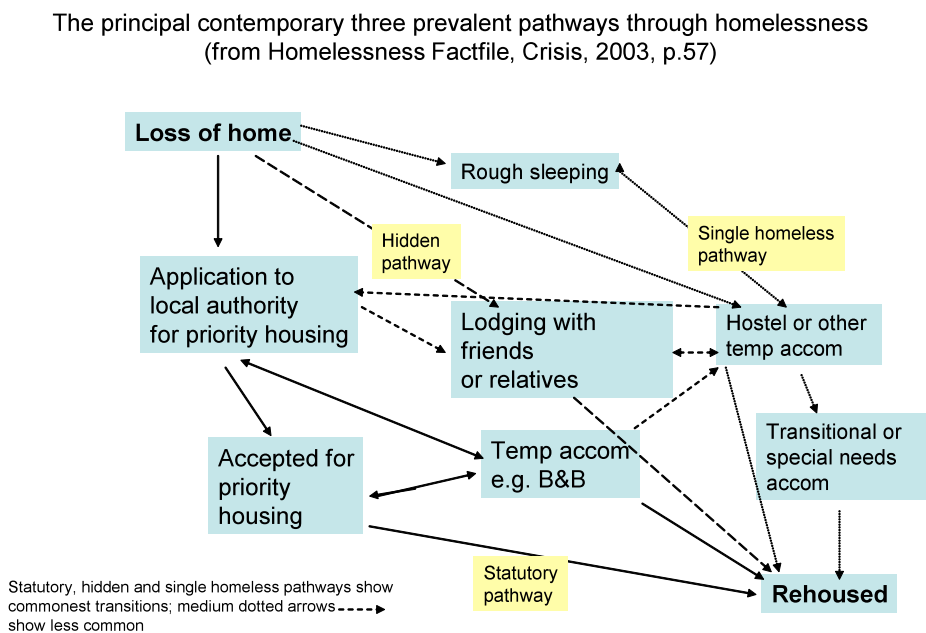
The principal contemporary three prevalent pathways through homelessness
(from Homelessness Factfile, Crisis, 2003, p.57)

Loss of home

Rough sleeping

Hidden pathway

Single homeless pathway

Application to local authority for priority housing

Lodging with friends or relatives

Hostel or other temp accom

Transitional or special needs accom

Accepted for priority housing

Temp accom e.g. B&B

Statutory pathway

Rehoused

Statutory, hidden and single homeless pathways show commonest transitions; medium dotted arrows show less common